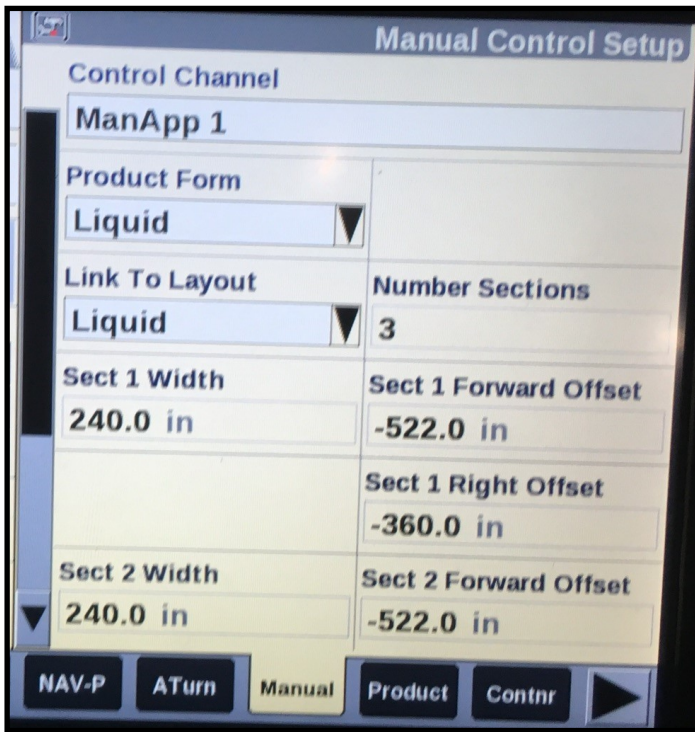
Manual Control Setup

Control Channel

ManApp 1

Product Form

Liquid

Link To Layout

Liquid

Number Sections

3

Sect 1 Width

240.0 in

Sect 1 Forward Offset

-522.0 in

Sect 1 Right Offset

-360.0 in

Sect 2 Width

240.0 in

Sect 2 Forward Offset

-522.0 in

NAV-P
ATurn
Manual
Product
Contnr